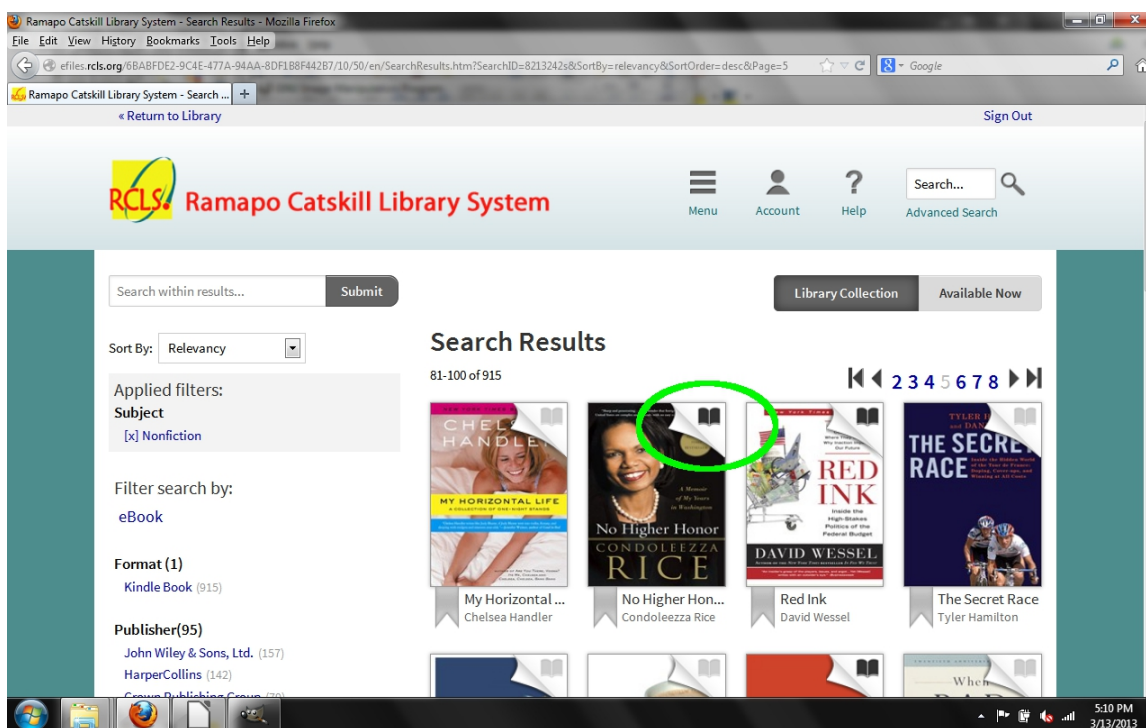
Ramapo Catskill Library System - Search Results - Mozilla Firefox
File Edit View History Bookmarks Tools Help
efiles.rcls.org/6BABFDE2-9C4E-477A-94AA-8DF1B8F442B7/10/50/en/SearchResults.htm?SearchID=8213242s&SortBy=relevancy&SortOrder=desc&Page=5
Google
Ramapo Catskill Library System - Search ...
« Return to Library
Sign Out
RCLS Ramapo Catskill Library System
Menu
Account
Help
Search...
Advanced Search
Search within results...
Submit
Library Collection
Available Now
Sort By: Relevancy
Search Results
81-100 of 915
2 3 4 5 6 7 8
Applied filters:
Subject
[x] Nonfiction
Filter search by:
eBook
Format (1)
Kindle Book (915)
Publisher(95)
John Wiley & Sons, Ltd. (157)
HarperCollins (142)
Crown Publishing Group (79)
CHELSEA HANDLER
MY HORIZONTAL LIFE
A COLLECTION OF ONE-NIGHT STANDS
A Memoir of My Years in Washington
No Higher Honor
CONDOLEEZZA RICE
RED INK
Inside the High-Stakes Politics of the Federal Budget
DAVID WESSEL
TYLER HAMILTON AND DANIEL COYLE
THE SECRET RACE
My Horizontal ...
Chelsea Handler
No Higher Hon...
Condoleezza Rice
Red Ink
David Wessel
The Secret Race
Tyler Hamilton
5:10 PM
3/13/2013